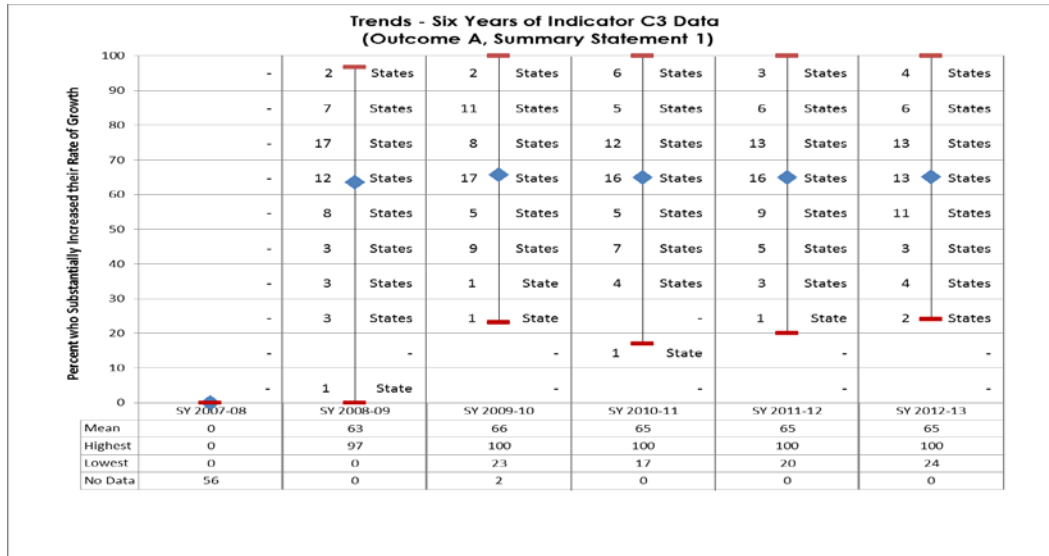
Trends - Six Years of Indicator C3 Data
(Outcome A, Summary Statement 1)

Percent who Substantially Increased their Rate of Growth

100
90
80
70
60
50
40
30
20
10
0

| SY 2007-08 | SY 2008-09 | SY 2009-10 | SY 2010-11 | SY 2011-12 | SY 2012-13 |
|---|---|---|---|---|---|
| - | 2 States | 2 States | 6 States | 3 States | 4 States |
| - | 7 States | 11 States | 5 States | 6 States | 6 States |
| - | 17 States | 8 States | 12 States | 13 States | 13 States |
| - | 12 States | 17 States | 16 States | 16 States | 13 States |
| - | 8 States | 5 States | 5 States | 9 States | 11 States |
| - | 3 States | 9 States | 7 States | 5 States | 3 States |
| - | 3 States | 1 State | 4 States | 3 States | 4 States |
| - | 3 States | 1 State | - | 1 State | 2 States |
| - | - | - | 1 State | - | - |
| - | 1 State | - | - | - | - |

| | SY 2007-08 | SY 2008-09 | SY 2009-10 | SY 2010-11 | SY 2011-12 | SY 2012-13 |
|---|---|---|---|---|---|---|
| Mean | 0 | 63 | 66 | 65 | 65 | 65 |
| Highest | 0 | 97 | 100 | 100 | 100 | 100 |
| Lowest | 0 | 0 | 23 | 17 | 20 | 24 |
| No Data | 56 | 0 | 2 | 0 | 0 | 0 |